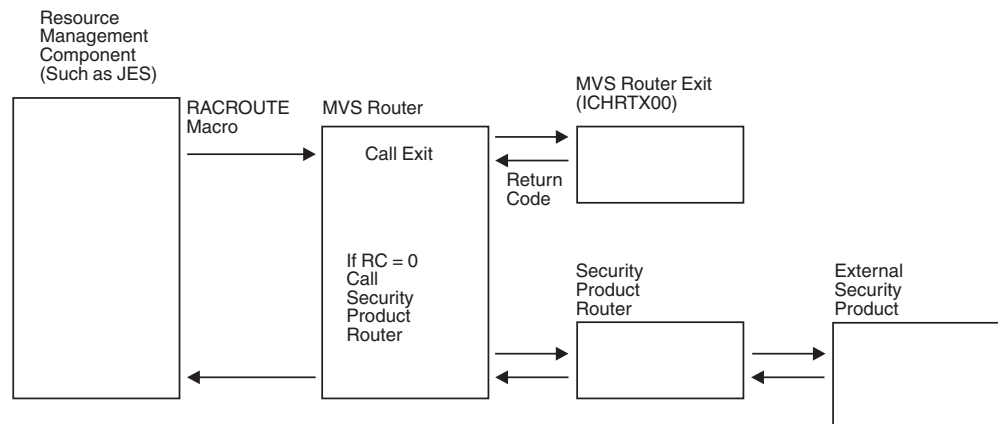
Resource Management Component (Such as JES)

RACROUTE Macro

MVS Router

Call Exit

If RC = 0 Call Security Product Router

MVS Router Exit (ICHRTX00)

Return Code

Security Product Router

External Security Product